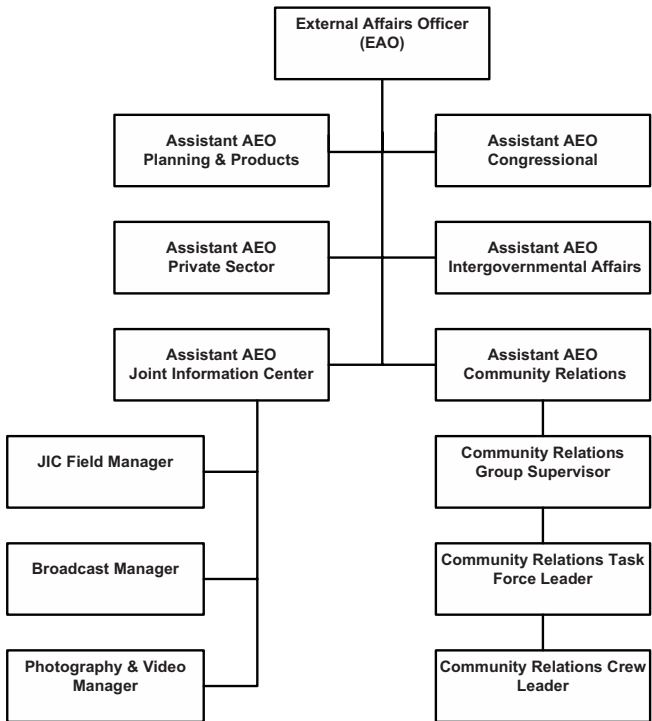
External Affairs Officer (EAO)

Assistant AEO Planning & Products

Assistant AEO Congressional

Assistant AEO Private Sector

Assistant AEO Intergovernmental Affairs

Assistant AEO Joint Information Center

Assistant AEO Community Relations

JIC Field Manager

Broadcast Manager

Photography & Video Manager

Community Relations Group Supervisor

Community Relations Task Force Leader

Community Relations Crew Leader